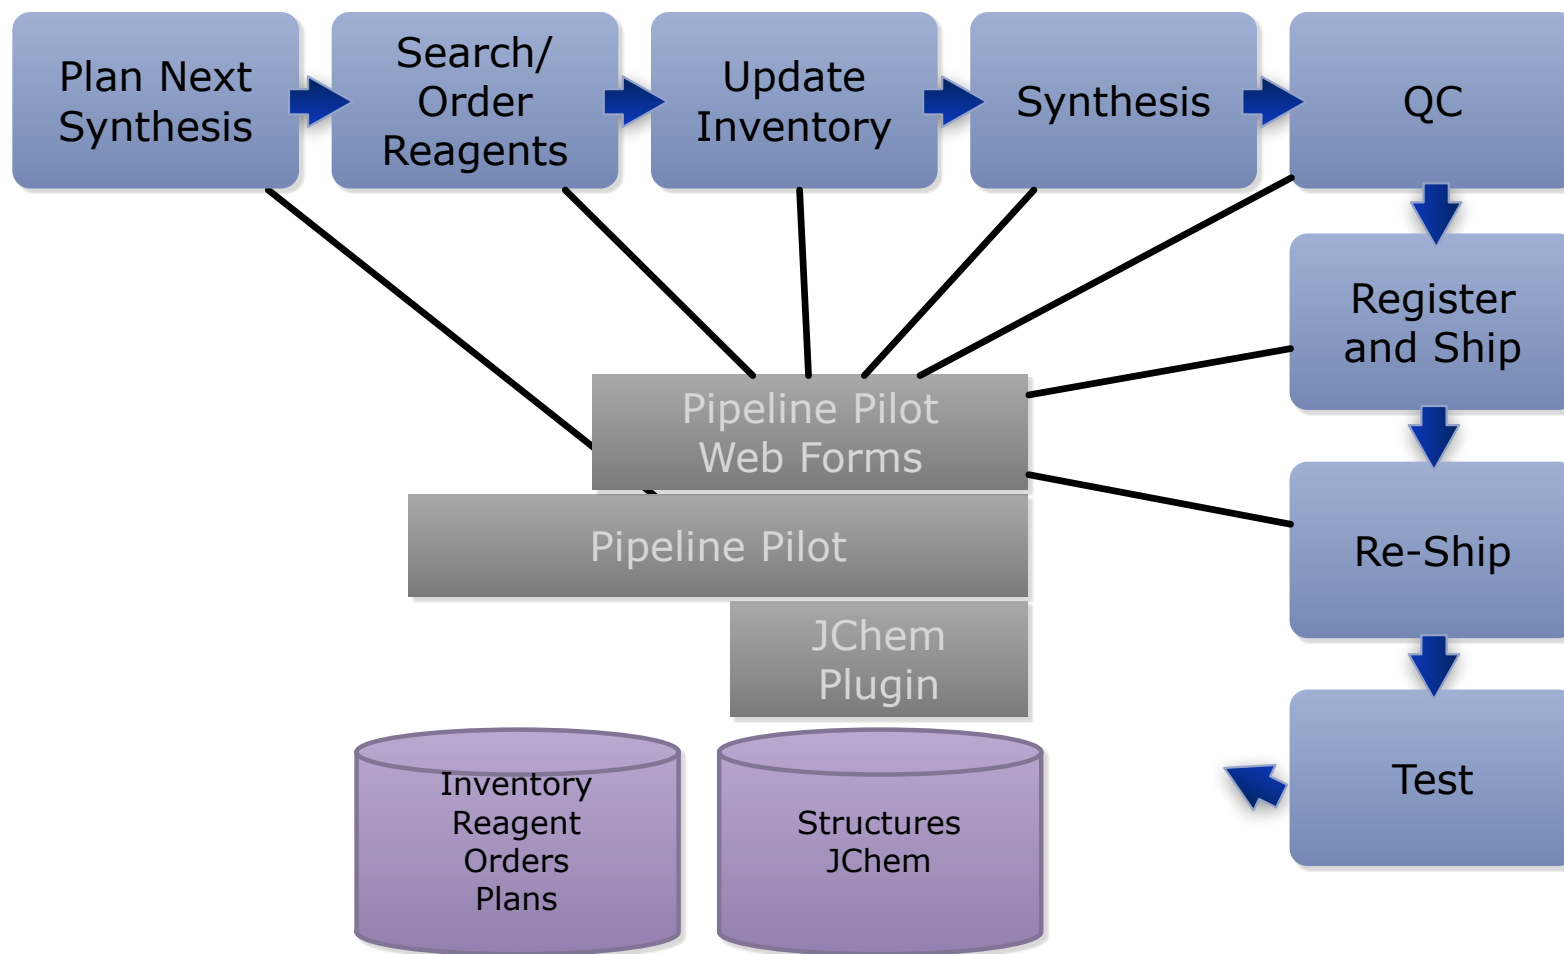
Plan Next Synthesis

Search/ Order Reagents

Update Inventory

Synthesis

QC

Register and Ship

Re-Ship

Test

Pipeline Pilot Web Forms

Pipeline Pilot

JChem Plugin

Inventory
Reagent
Orders
Plans

Structures
JChem